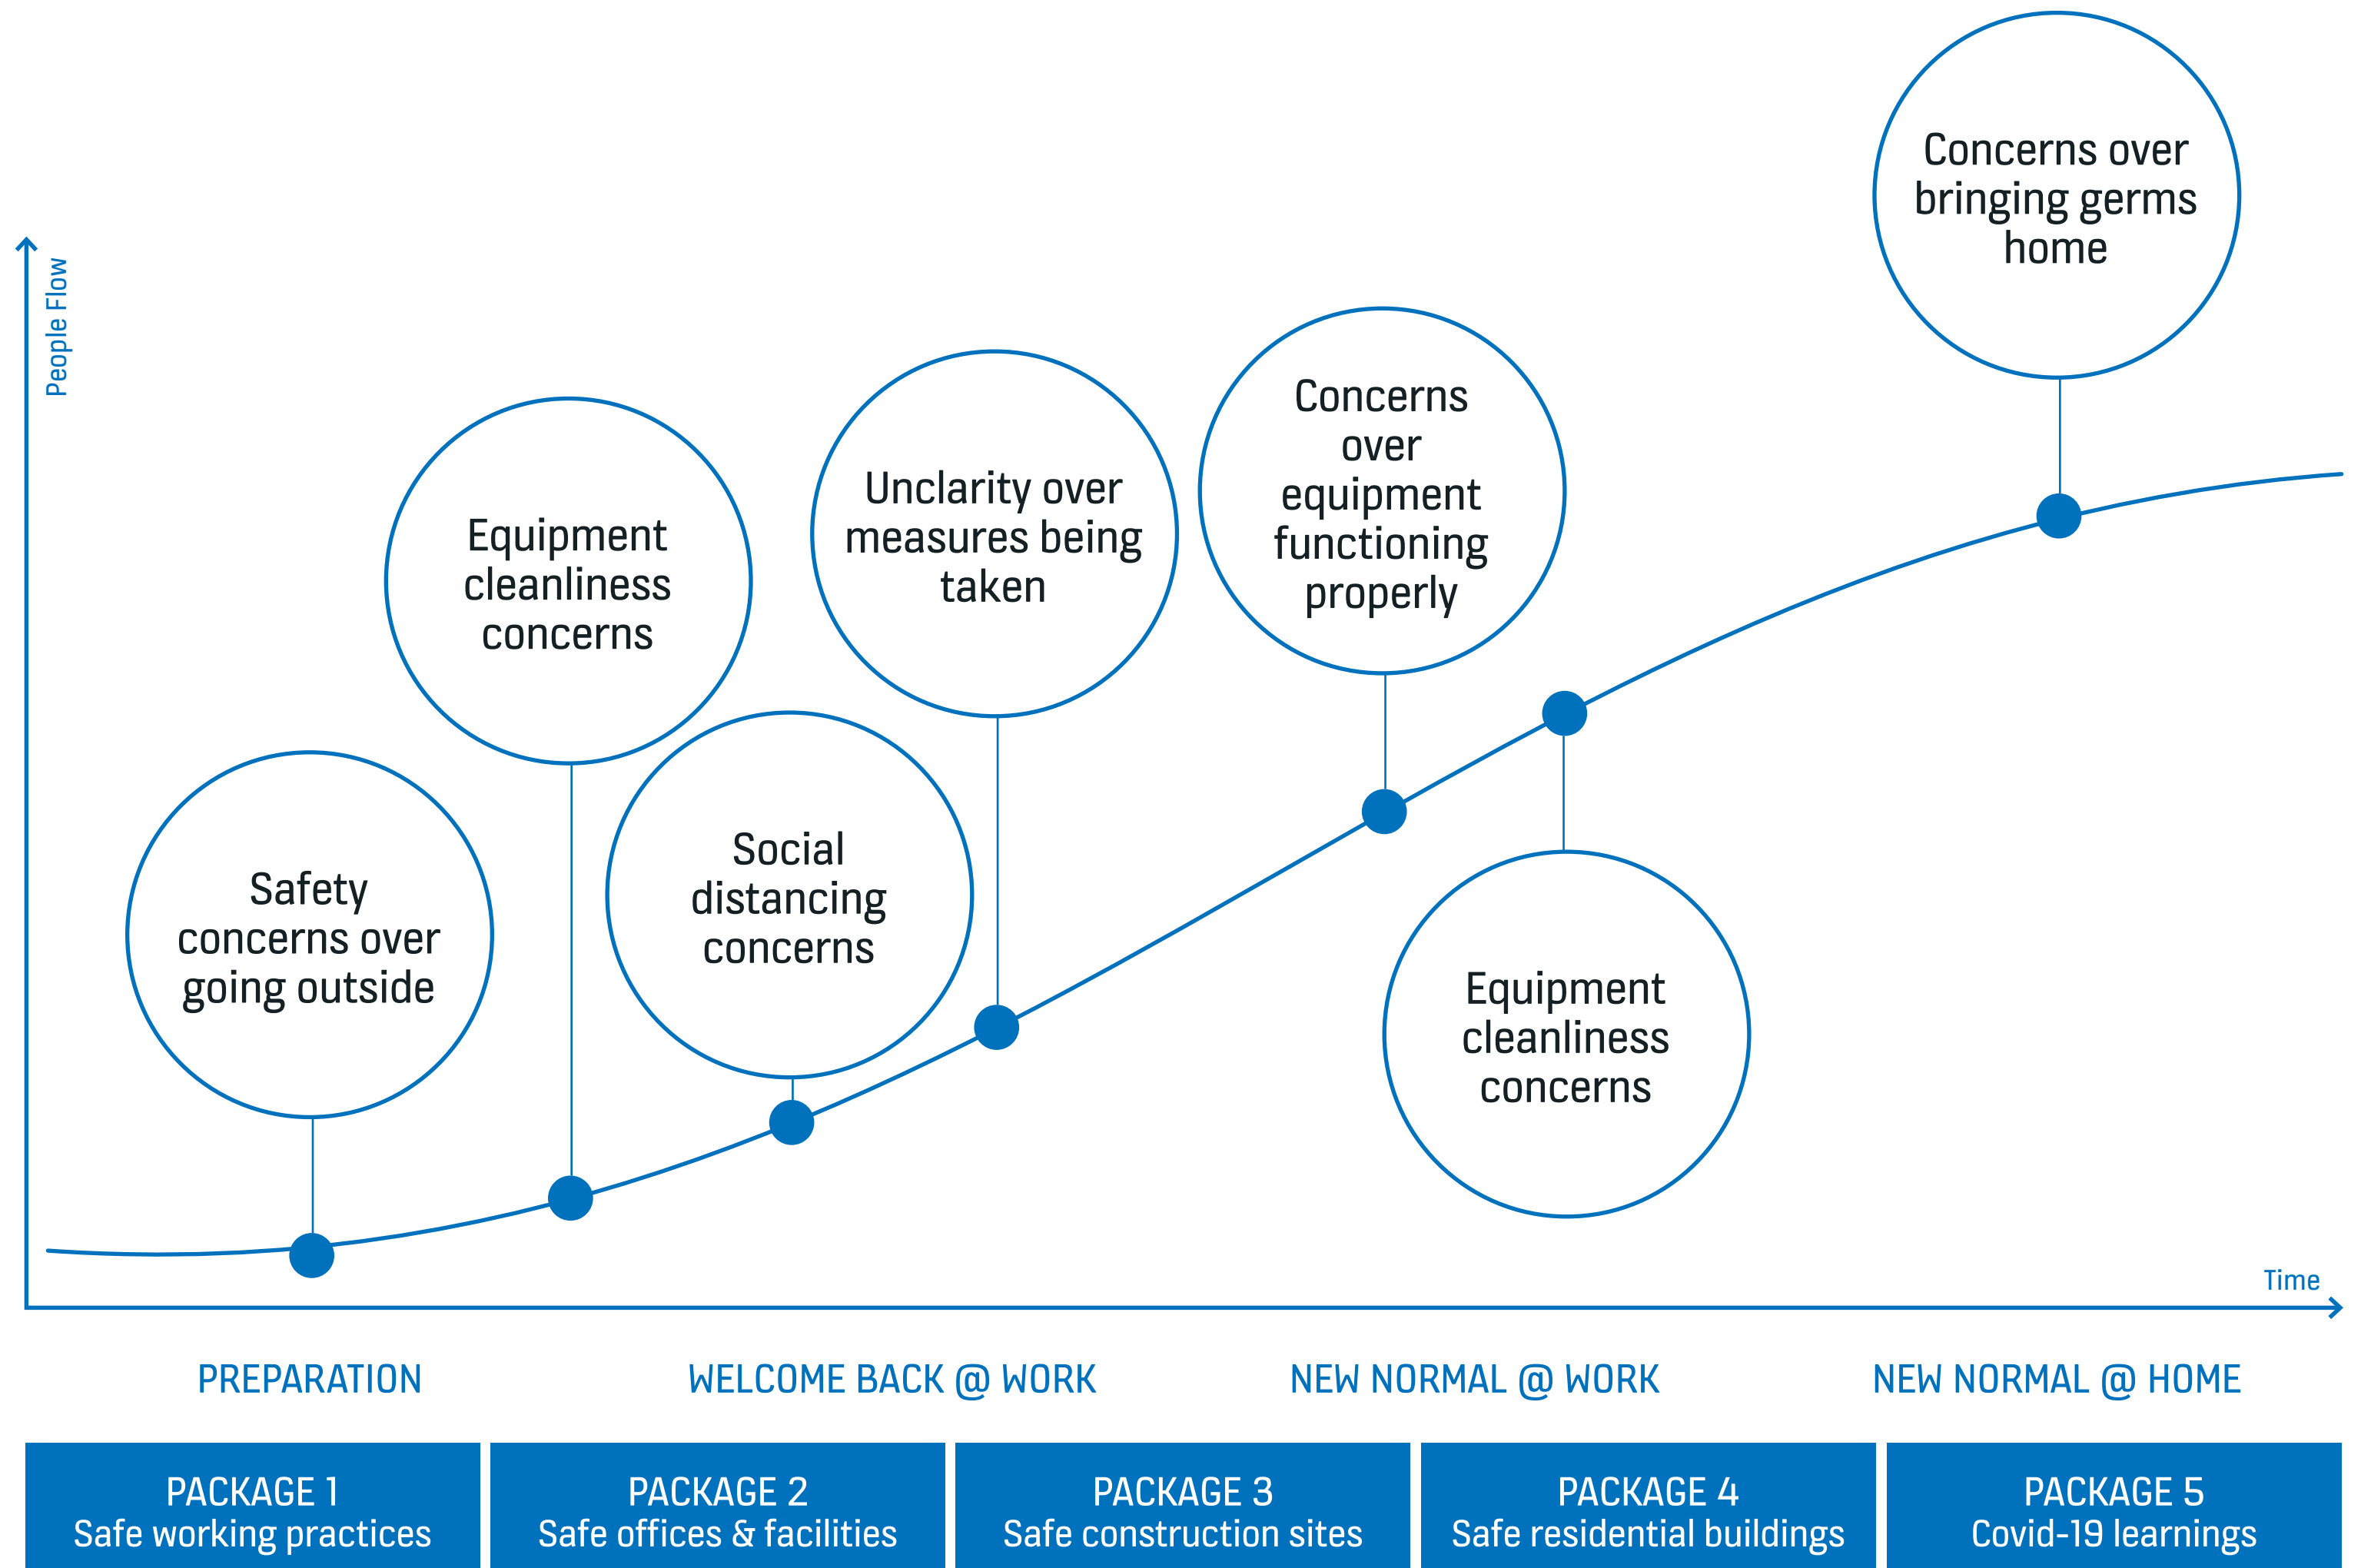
People Flow

Concerns over bringing germs home

Equipment cleanliness concerns

Unclarity over measures being taken

Concerns over equipment functioning properly

Safety concerns over going outside

Social distancing concerns

Equipment cleanliness concerns

Time

PREPARATION

WELCOME BACK @ WORK

NEW NORMAL @ WORK

NEW NORMAL @ HOME

PACKAGE 1
Safe working practices

PACKAGE 2
Safe offices & facilities

PACKAGE 3
Safe construction sites

PACKAGE 4
Safe residential buildings

PACKAGE 5
Covid-19 learnings